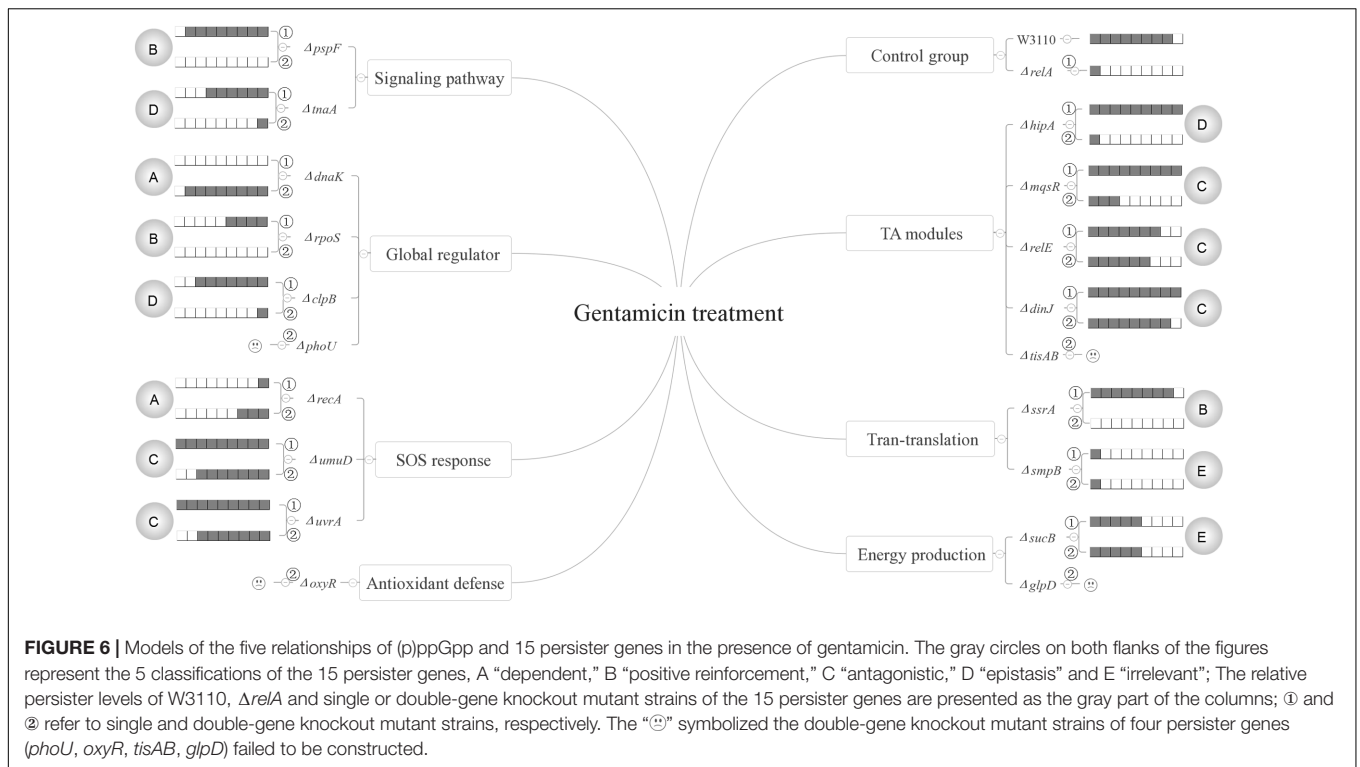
B ① ② $\Delta pspF$
D ① ② $\Delta tnaA$
Signaling pathway

A ① ② $\Delta dnaK$
B ① ② $\Delta rpoS$
D ① ② $\Delta clpB$
☹ ② $\Delta phoU$
Global regulator

A ① ② $\Delta recA$
C ① ② $\Delta umuD$
C ① ② $\Delta uvrA$
SOS response

☹ ② $\Delta oxyR$ Antioxidant defense

Gentamicin treatment

Control group
W3110
① $\Delta relA$

TA modules
① ② $\Delta hipA$ D
① ② $\Delta mqsR$ C
① ② $\Delta relE$ C
① ② $\Delta dinJ$ C
② $\Delta tisAB$ ☹

Tran-translation
① ② $\Delta ssrA$ B
① ② $\Delta smpB$ E

Energy production
① ② $\Delta sucB$ E
② $\Delta glpD$ ☹

**FIGURE 6 |** Models of the five relationships of (p)ppGpp and 15 persister genes in the presence of gentamicin. The gray circles on both flanks of the figures represent the 5 classifications of the 15 persister genes, A "dependent," B "positive reinforcement," C "antagonistic," D "epistasis" and E "irrelevant"; The relative persister levels of W3110, Δ*relA* and single or double-gene knockout mutant strains of the 15 persister genes are presented as the gray part of the columns; ① and ② refer to single and double-gene knockout mutant strains, respectively. The "☹" symbolized the double-gene knockout mutant strains of four persister genes (*phoU*, *oxyR*, *tisAB*, *glpD*) failed to be constructed.